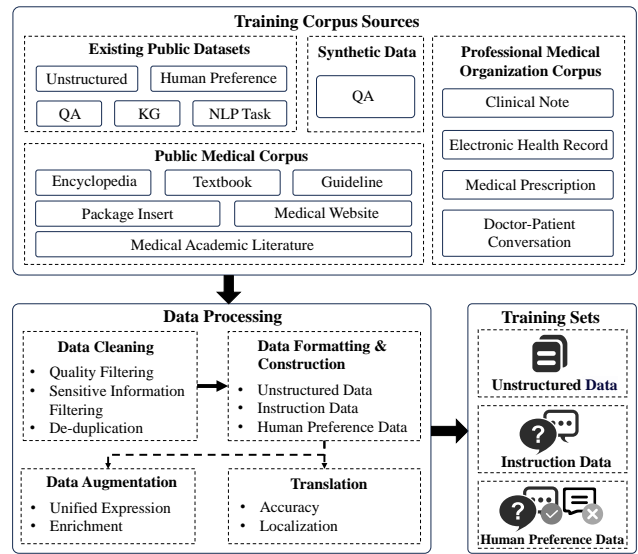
Training Corpus Sources

Existing Public Datasets

Unstructured

Human Preference

QA

KG

NLP Task

Synthetic Data

QA

Professional Medical Organization Corpus

Clinical Note

Electronic Health Record

Medical Prescription

Doctor-Patient Conversation

Public Medical Corpus

Encyclopedia

Textbook

Guideline

Package Insert

Medical Website

Medical Academic Literature

Data Processing

Data Cleaning

• Quality Filtering
• Sensitive Information Filtering
• De-duplication

Data Formatting & Construction

• Unstructured Data
• Instruction Data
• Human Preference Data

Data Augmentation

• Unified Expression
• Enrichment

Translation

• Accuracy
• Localization

Training Sets

Unstructured Data

Instruction Data

Human Preference Data